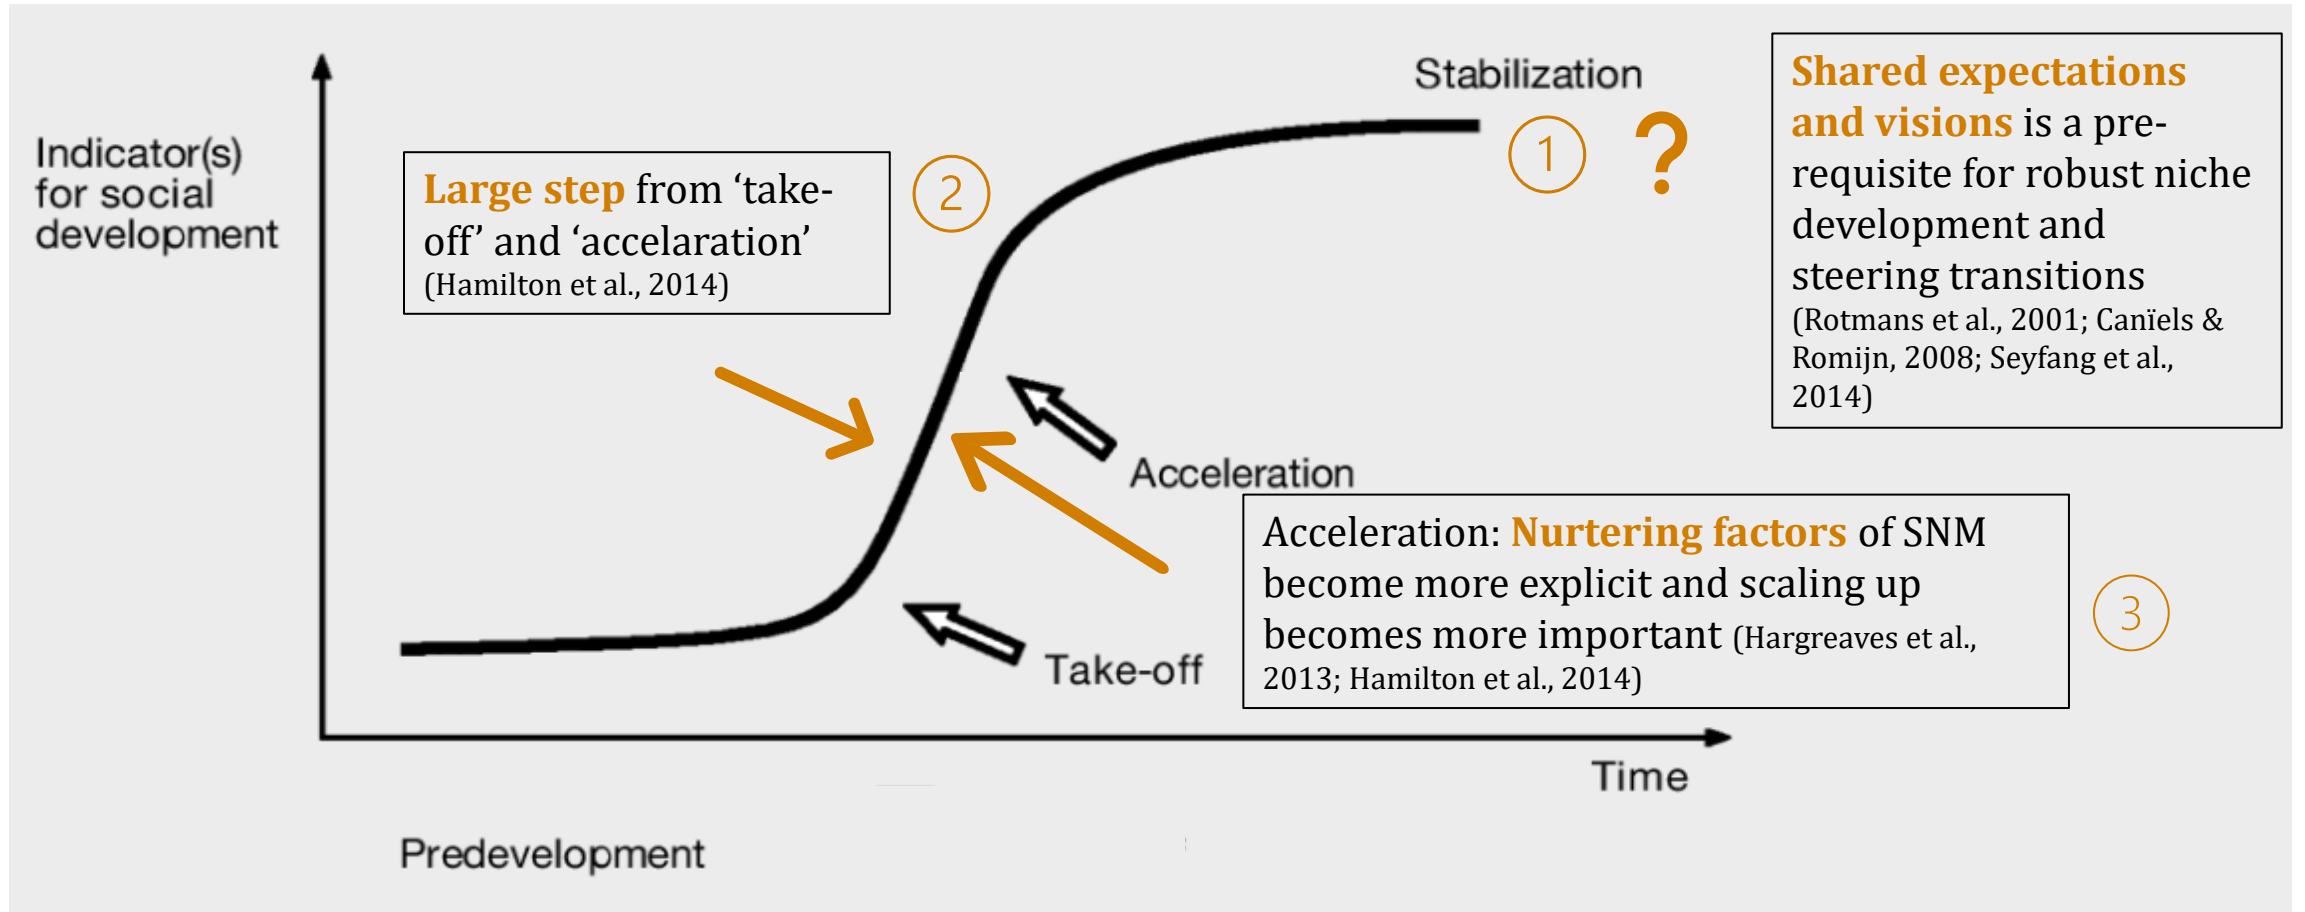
Indicator(s) for social development

Stabilization

1

?

Shared expectations and visions is a prerequisite for robust niche development and steering transitions (Rotmans et al., 2001; Canïels & Romijn, 2008; Seyfang et al., 2014)

Large step from ‘take-off’ and ‘accelaration’ (Hamilton et al., 2014)

2

Acceleration

Acceleration: Nurtering factors of SNM become more explicit and scaling up becomes more important (Hargreaves et al., 2013; Hamilton et al., 2014)

3

Take-off

Time

Predevelopment